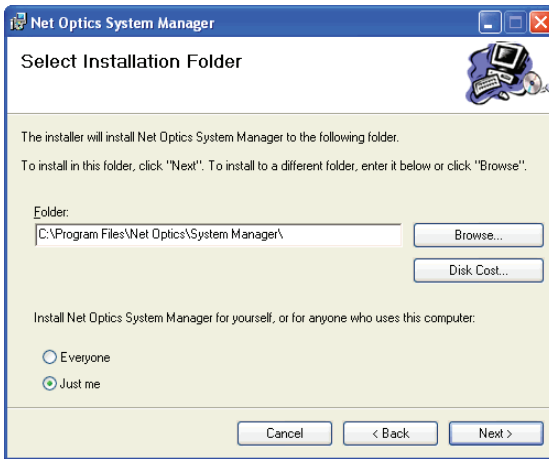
Net Optics System Manager

Select Installation Folder

The installer will install Net Optics System Manager to the following folder.

To install in this folder, click "Next". To install to a different folder, enter it below or click "Browse".

Folder:

C:\Program Files\Net Optics\System Manager\

Browse...

Disk Cost...

Install Net Optics System Manager for yourself, or for anyone who uses this computer:

Everyone

Just me

Cancel

< Back

Next >